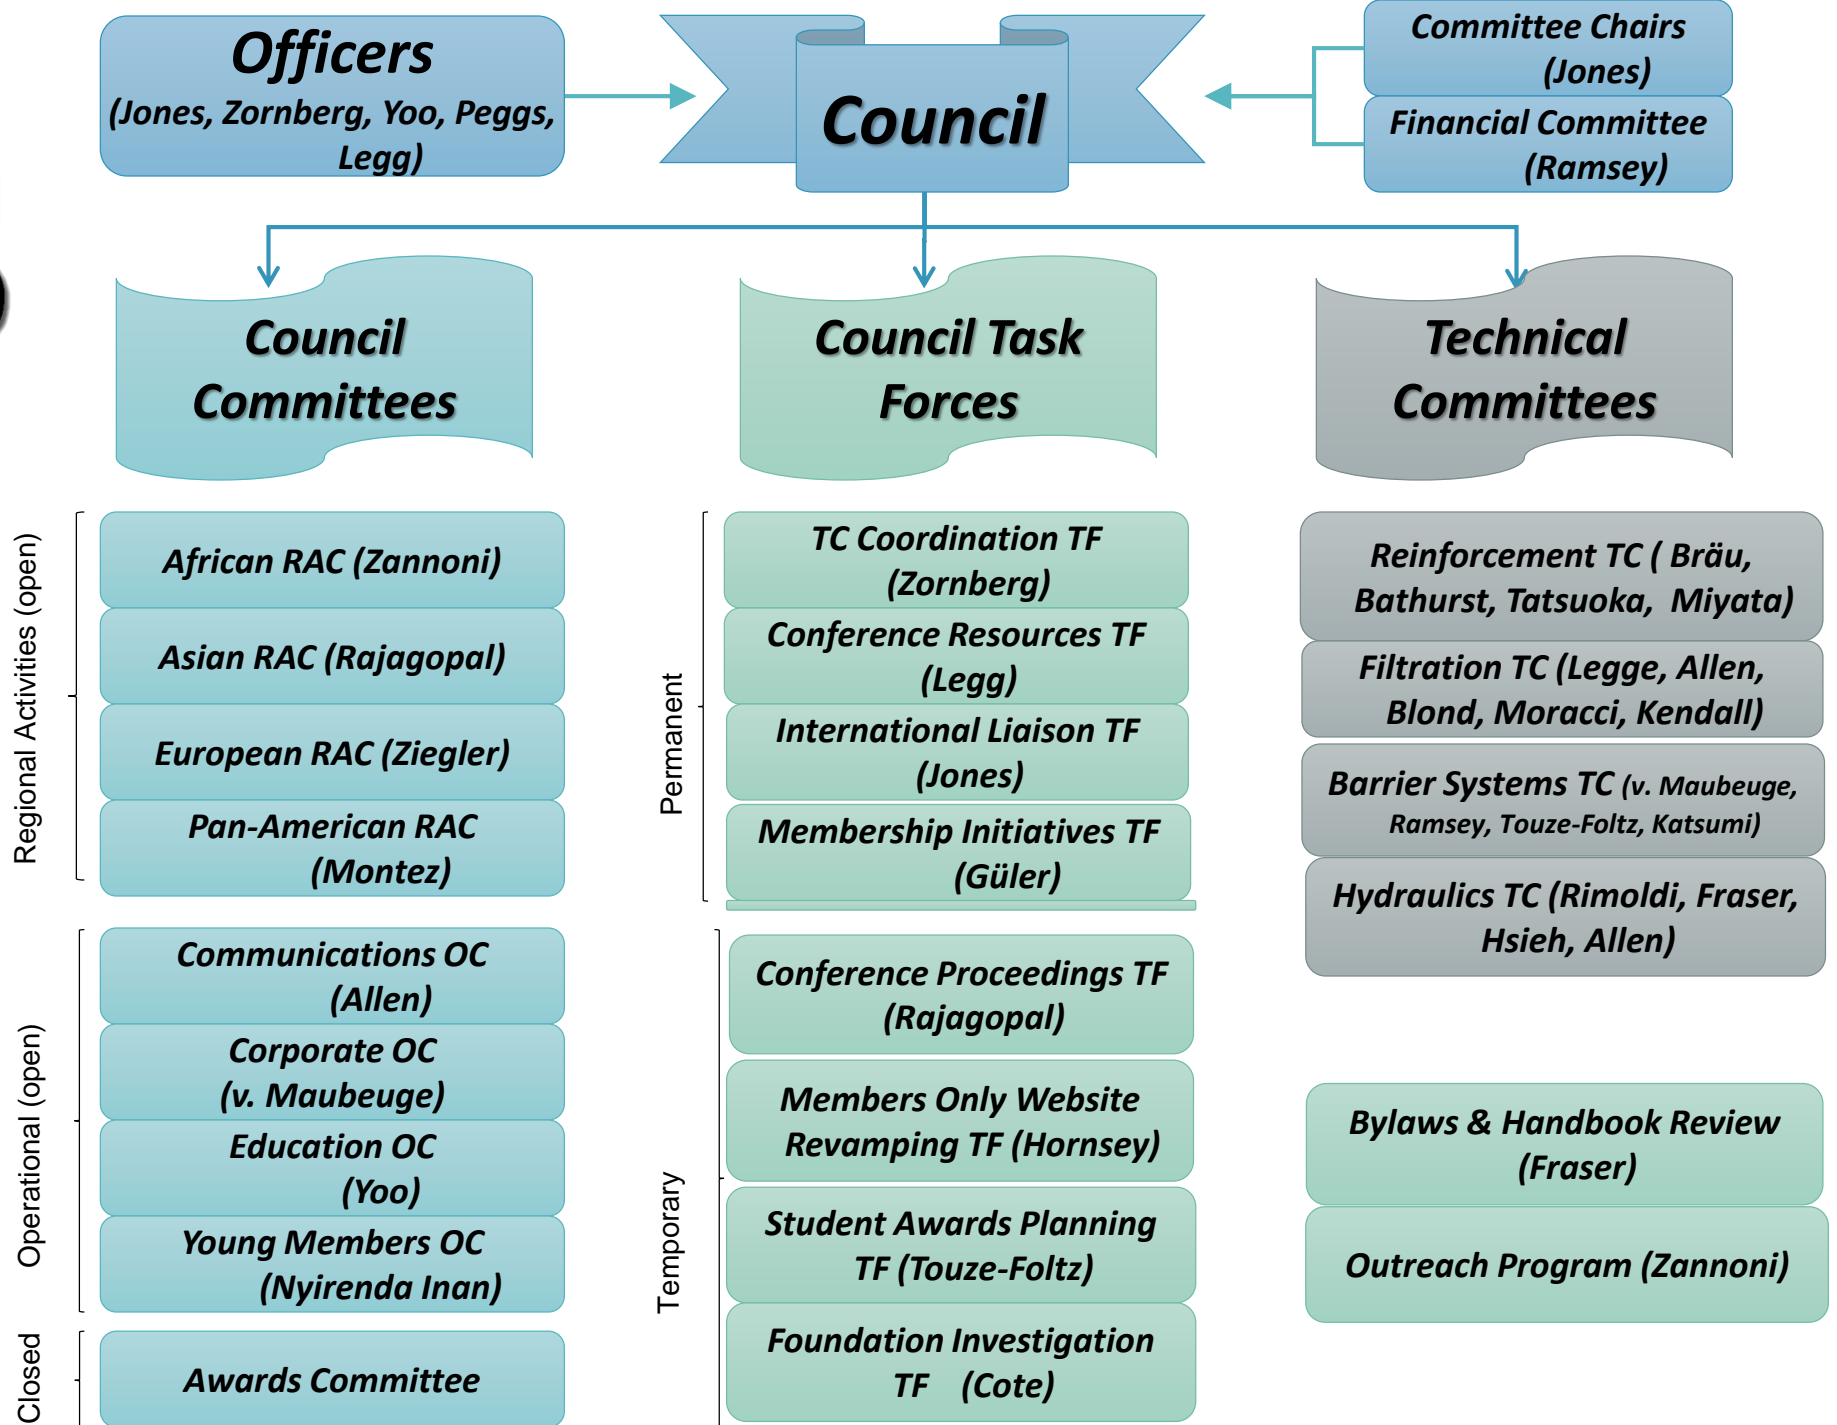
Officers
(Jones, Zornberg, Yoo, Peggs, Legg)

Council

Committee Chairs (Jones)

Financial Committee (Ramsey)

Council Committees

Council Task Forces

Technical Committees

Regional Activities (open)

African RAC (Zannoni)

Asian RAC (Rajagopal)

European RAC (Ziegler)

Pan-American RAC (Montez)

Operational (open)

Communications OC (Allen)

Corporate OC (v. Maubeuge)

Education OC (Yoo)

Young Members OC (Nyirenda Inan)

Closed

Awards Committee

Permanent

TC Coordination TF (Zornberg)

Conference Resources TF (Legg)

International Liaison TF (Jones)

Membership Initiatives TF (Güler)

Temporary

Conference Proceedings TF (Rajagopal)

Members Only Website Revamping TF (Hornsey)

Student Awards Planning TF (Touze-Foltz)

Foundation Investigation TF (Cote)

Reinforcement TC ( Bräu, Bathurst, Tatsuoka, Miyata)

Filtration TC (Legge, Allen, Blond, Moracci, Kendall)

Barrier Systems TC (v. Maubeuge, Ramsey, Touze-Foltz, Katsumi)

Hydraulics TC (Rimoldi, Fraser, Hsieh, Allen)

Bylaws & Handbook Review (Fraser)

Outreach Program (Zannoni)